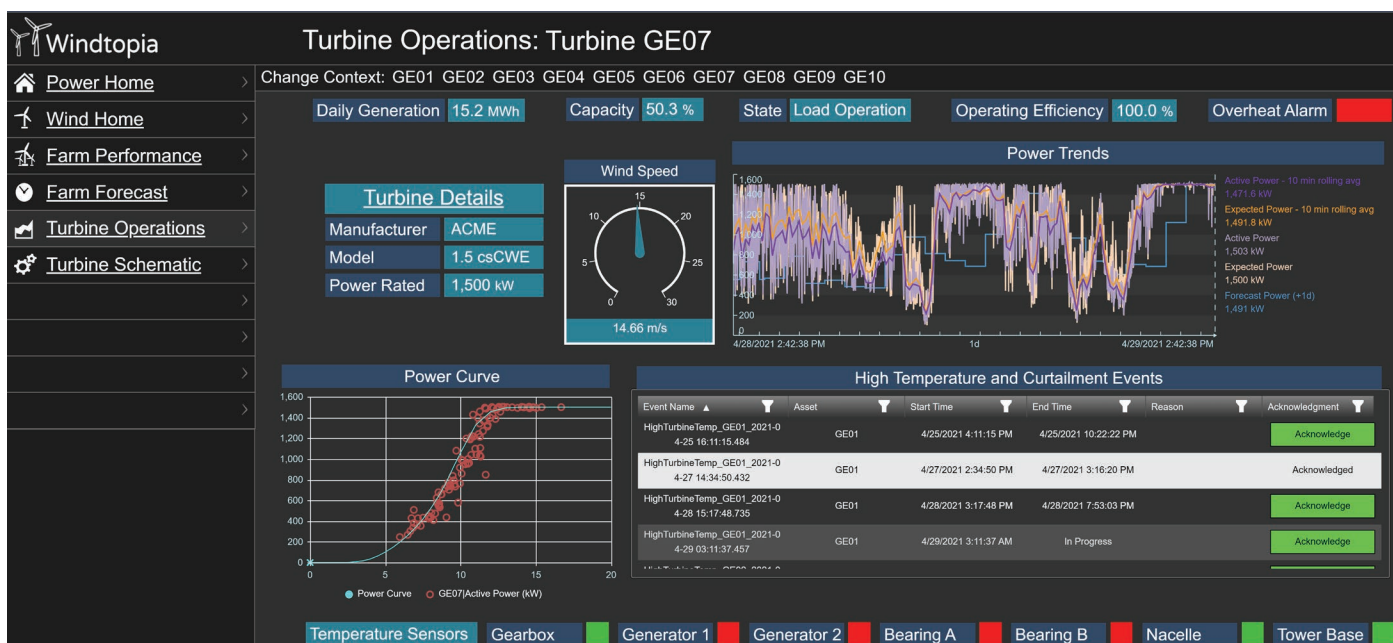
Windtopia

Turbine Operations: Turbine GE07

Power Home
Wind Home
Farm Performance
Farm Forecast
Turbine Operations
Turbine Schematic

Change Context: GE01 GE02 GE03 GE04 GE05 GE06 GE07 GE08 GE09 GE10

Daily Generation 15.2 MWh  Capacity 50.3 %  State Load Operation  Operating Efficiency 100.0 %  Overheat Alarm

Turbine Details

| Manufacturer | ACME |
|---|---|
| Model | 1.5 csCWE |
| Power Rated | 1,500 kW |

Wind Speed
0 5 10 15 20 25 30
14.66 m/s

Power Trends
1,600 1,400 1,200 1,000 800 600 400 200 0 -200
4/28/2021 2:42:38 PM 1d 4/29/2021 2:42:38 PM
Active Power - 10 min rolling avg 1,471.6 kW
Expected Power - 10 min rolling avg 1,491.8 kW
Active Power 1,503 kW
Expected Power 1,500 kW
Forecast Power (+1d) 1,491 kW

Power Curve
1,600 1,400 1,200 1,000 800 600 400 200 0
0 5 10 15 20
Power Curve  GE07|Active Power (kW)

High Temperature and Curtailment Events

| Event Name ▲ | Asset | Start Time | End Time | Reason | Acknowledgment |
|---|---|---|---|---|---|
| HighTurbineTemp_GE01_2021-04-25 16:11:15.484 | GE01 | 4/25/2021 4:11:15 PM | 4/25/2021 10:22:22 PM | | Acknowledge |
| HighTurbineTemp_GE01_2021-04-27 14:34:50.432 | GE01 | 4/27/2021 2:34:50 PM | 4/27/2021 3:16:20 PM | | Acknowledged |
| HighTurbineTemp_GE01_2021-04-28 15:17:48.735 | GE01 | 4/28/2021 3:17:48 PM | 4/28/2021 7:53:03 PM | | Acknowledge |
| HighTurbineTemp_GE01_2021-04-29 03:11:37.457 | GE01 | 4/29/2021 3:11:37 AM | In Progress | | Acknowledge |
| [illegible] | | | | | |

Temperature Sensors  Gearbox  Generator 1  Generator 2  Bearing A  Bearing B  Nacelle  Tower Base